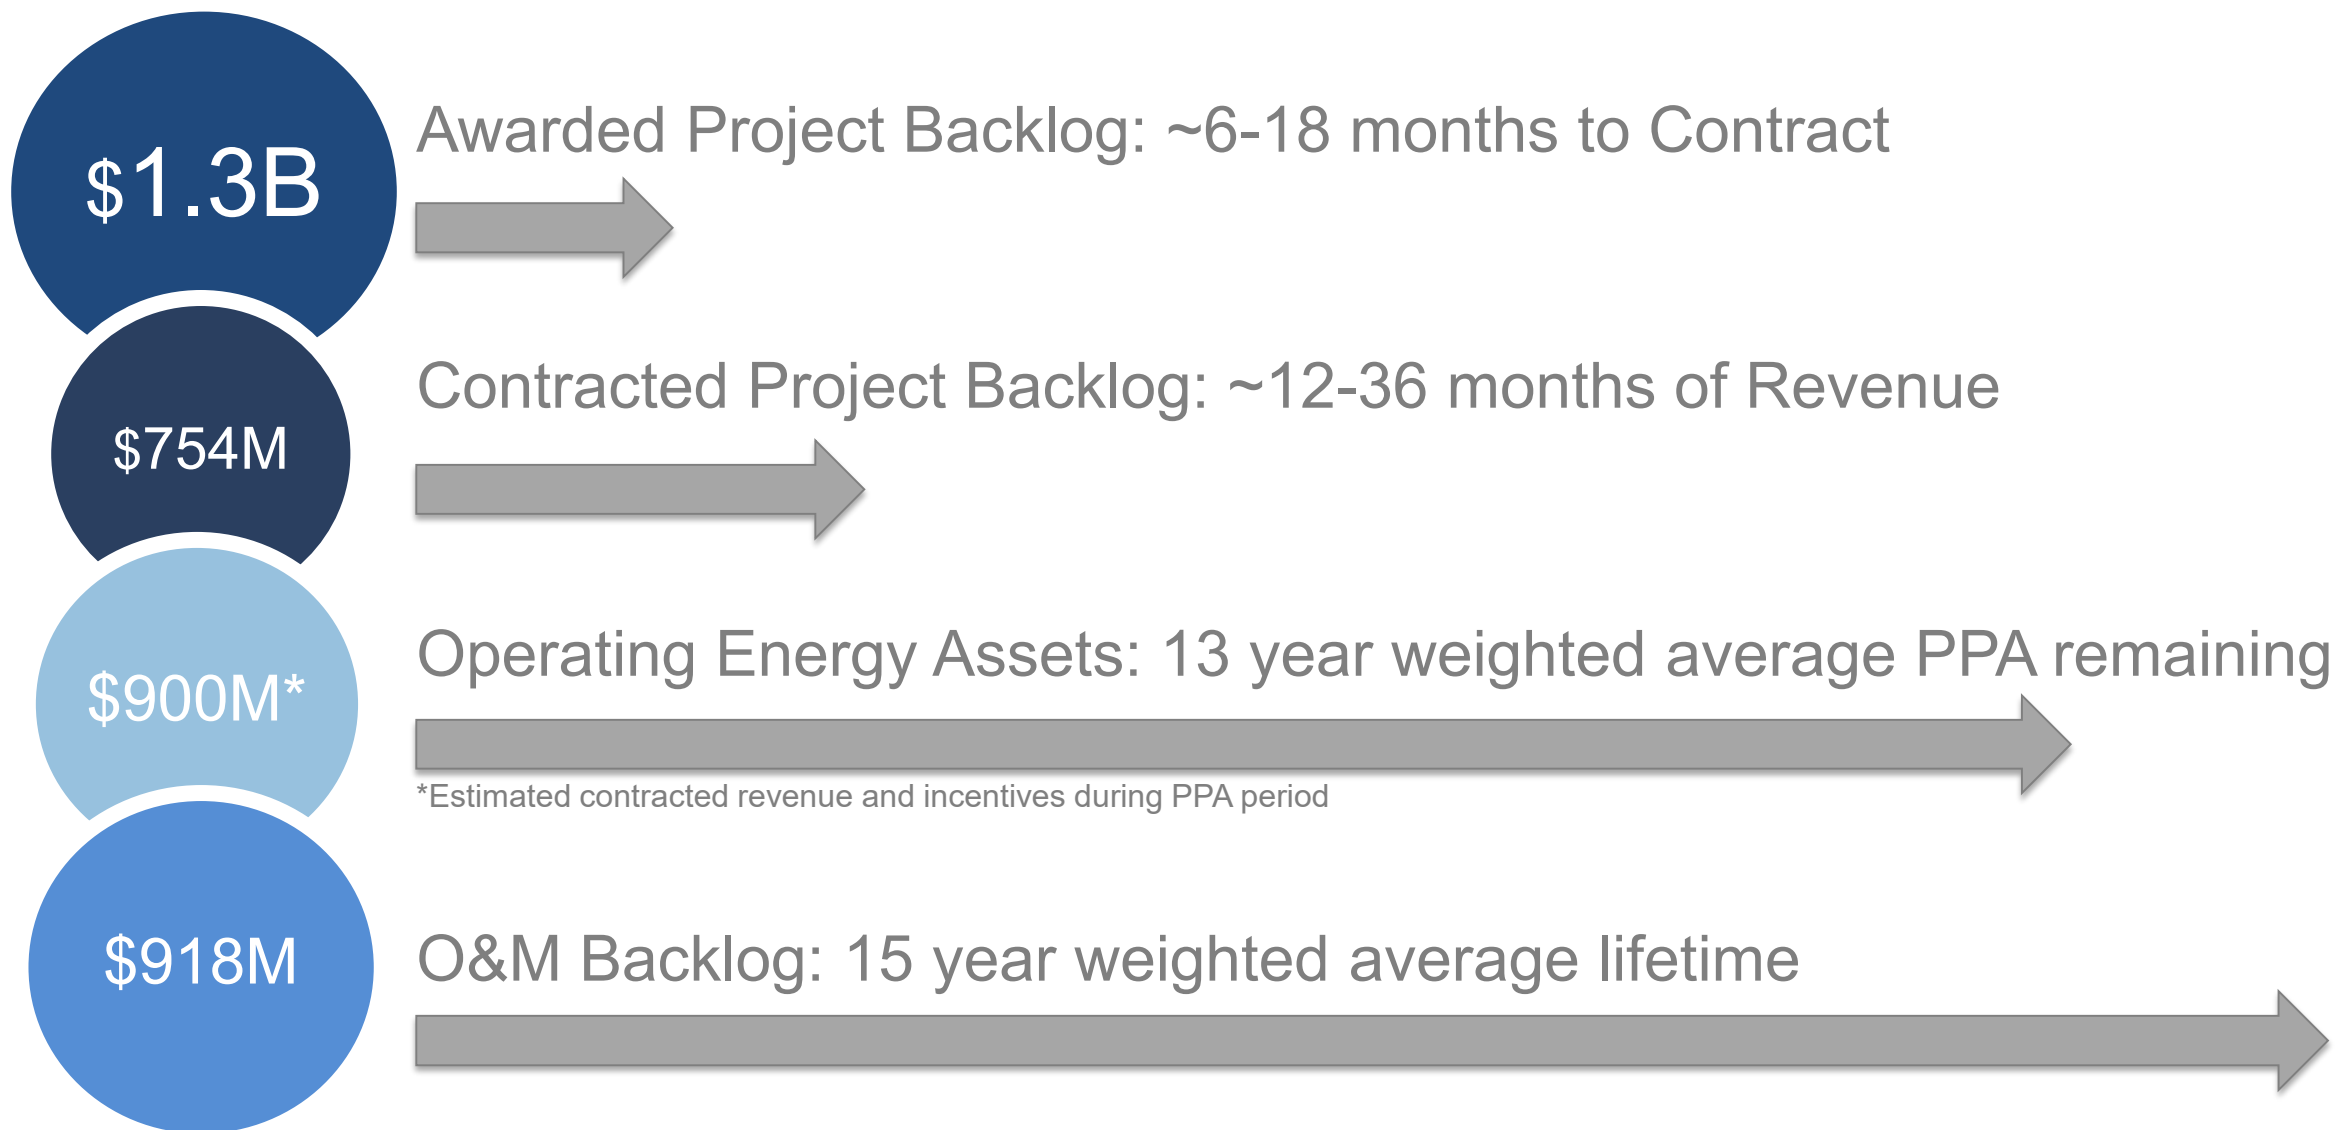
$1.3B

Awarded Project Backlog: ~6-18 months to Contract

$754M

Contracted Project Backlog: ~12-36 months of Revenue

$900M*

Operating Energy Assets: 13 year weighted average PPA remaining

*Estimated contracted revenue and incentives during PPA period

$918M

O&M Backlog: 15 year weighted average lifetime